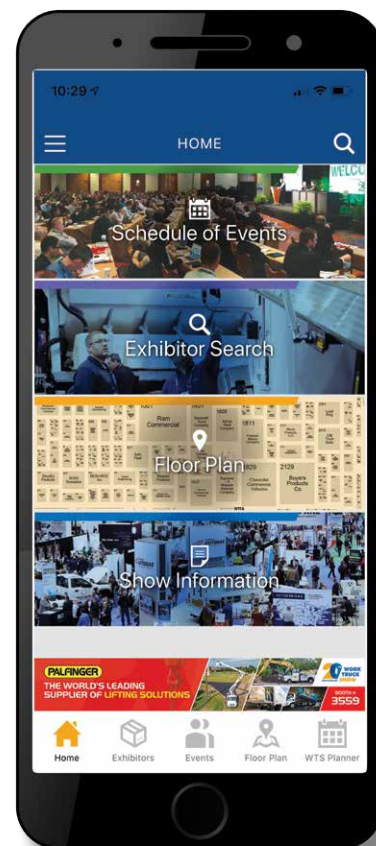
10:29

HOME

Schedule of Events

Exhibitor Search

Ram Commercial

Floor Plan

2129

Show Information

PALFINGER
THE WORLD'S LEADING SUPPLIER OF LIFTING SOLUTIONS

WORK TRUCK SHOW
BOOTH #
3559

Home
Exhibitors
Events
Floor Plan
WTS Planner